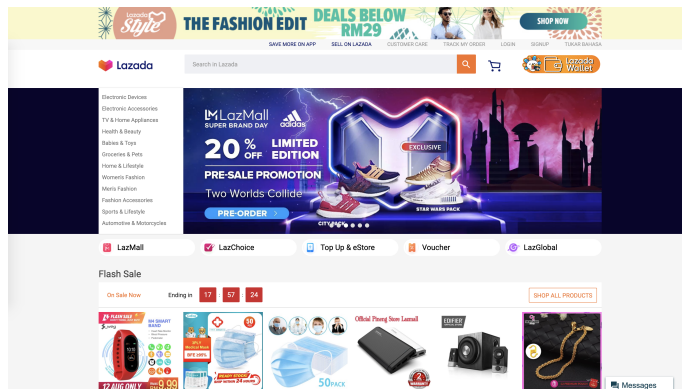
Lazada Style THE FASHION EDIT DEALS BELOW RM29 SHOP NOW

SAVE MORE ON APP SELL ON LAZADA CUSTOMER CARE TRACK MY ORDER LOGIN SIGNUP TUKAR BAHASA

Lazada

Search in Lazada

Lazada Wallet

Electronic Devices
Electronic Accessories
TV & Home Appliances
Health & Beauty
Babies & Toys
Groceries & Pets
Home & Lifestyle
Women's Fashion
Men's Fashion
Fashion Accessories
Sports & Lifestyle
Automotive & Motorcycles

LazMall SUPER BRAND DAY adidas

20% OFF LIMITED EDITION

PRE-SALE PROMOTION
Two Worlds Collide

PRE-ORDER

EXCLUSIVE

STAR WARS PACK

LazMall LazChoice Top Up & eStore Voucher LazGlobal

Flash Sale

On Sale Now Ending in 17 57 24 SHOP ALL PRODUCTS

SMART BAND

Official Pineng Store Lazmall

EDIFIER

50 PACK

Messages